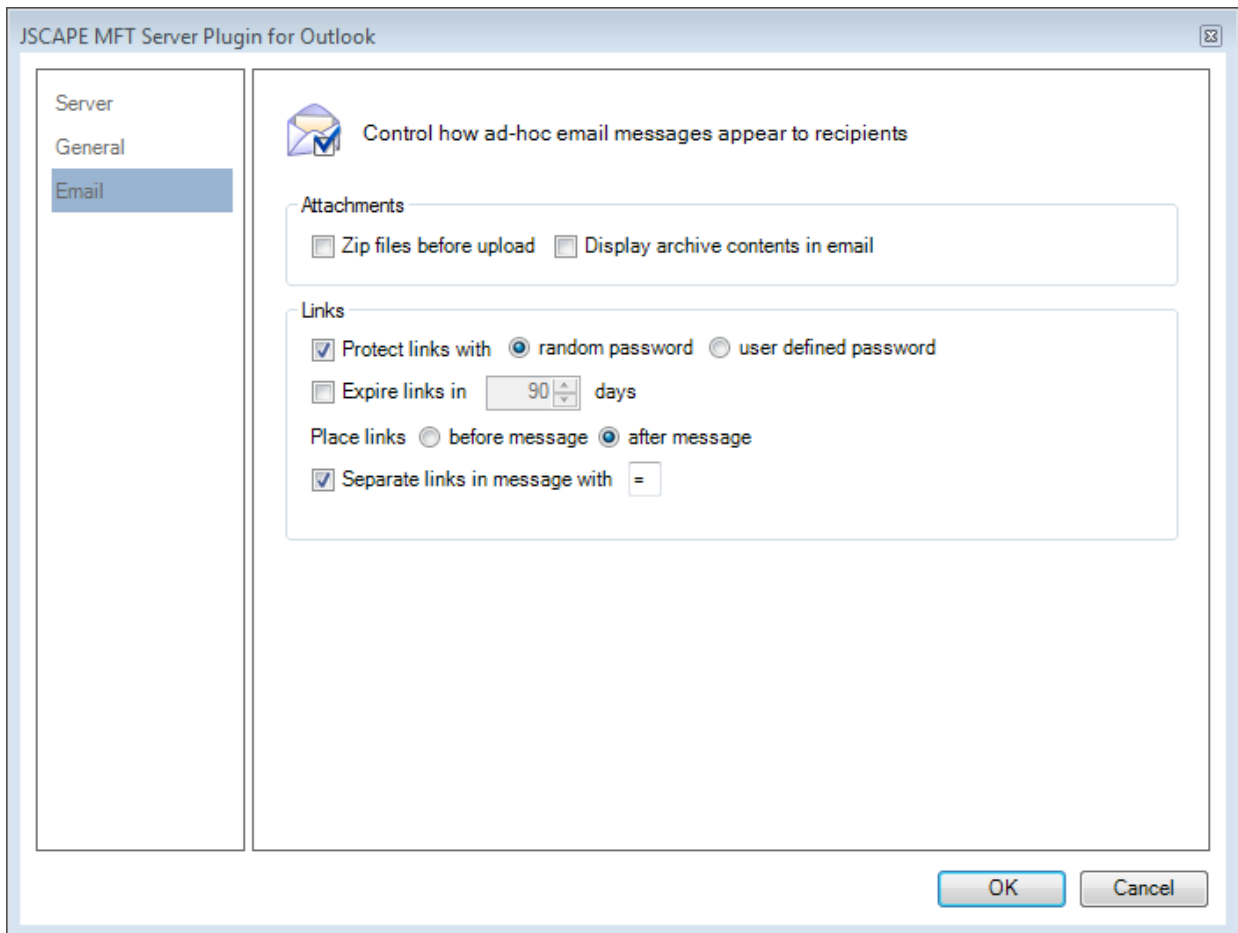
JSCAPE MFT Server Plugin for Outlook

Server
General
Email

Control how ad-hoc email messages appear to recipients

Attachments
Zip files before upload
Display archive contents in email

Links
Protect links with
random password
user defined password
Expire links in 90 days
Place links
before message
after message
Separate links in message with =

OK
Cancel